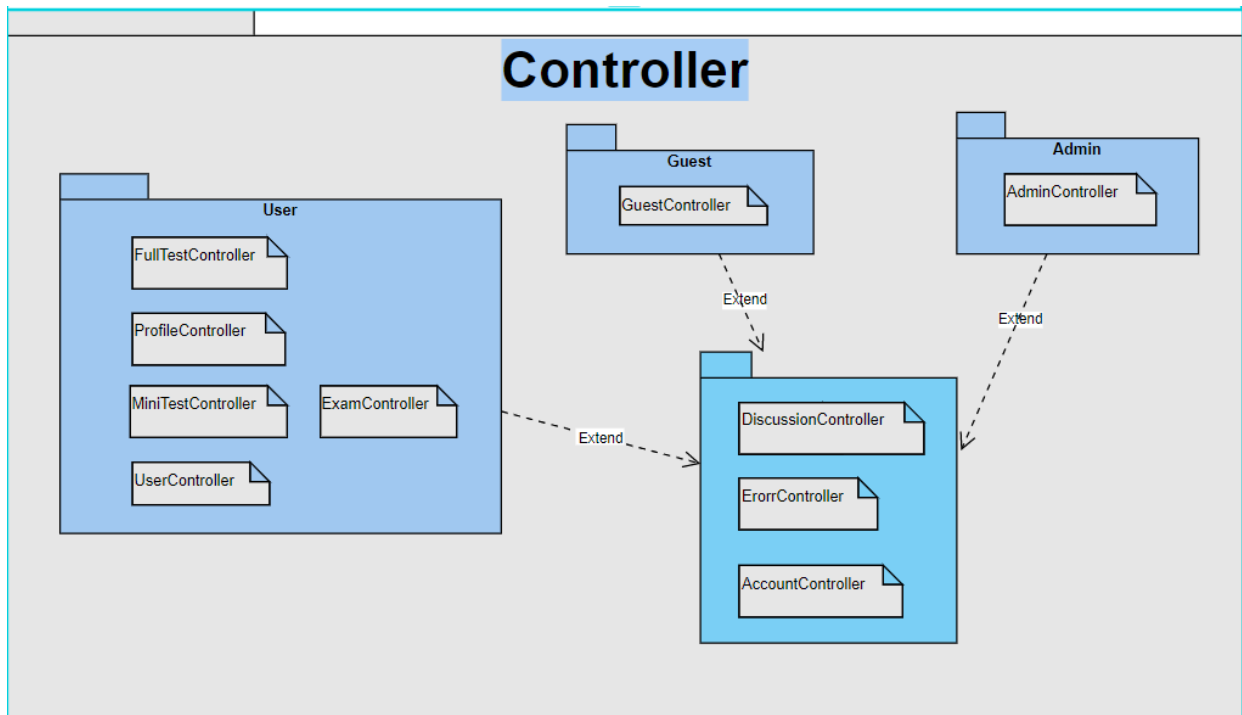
Controller

Guest
GuestController

Admin
AdminController

User
FullTestController
ProfileController
MiniTestController
ExamController
UserController

Extend
Extend
Extend

DiscussionController
ErorrController
AccountController